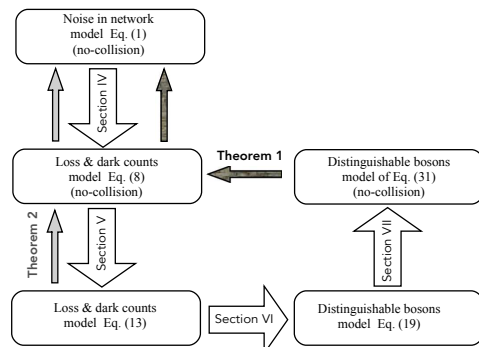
Noise in network model Eq. (1) (no-collision)

Section IV

Loss & dark counts model Eq. (8) (no-collision)

Theorem 1

Distinguishable bosons model of Eq. (31) (no-collision)

Theorem 2

Section V

Section VII

Loss & dark counts model Eq. (13)

Section VI

Distinguishable bosons model Eq. (19)